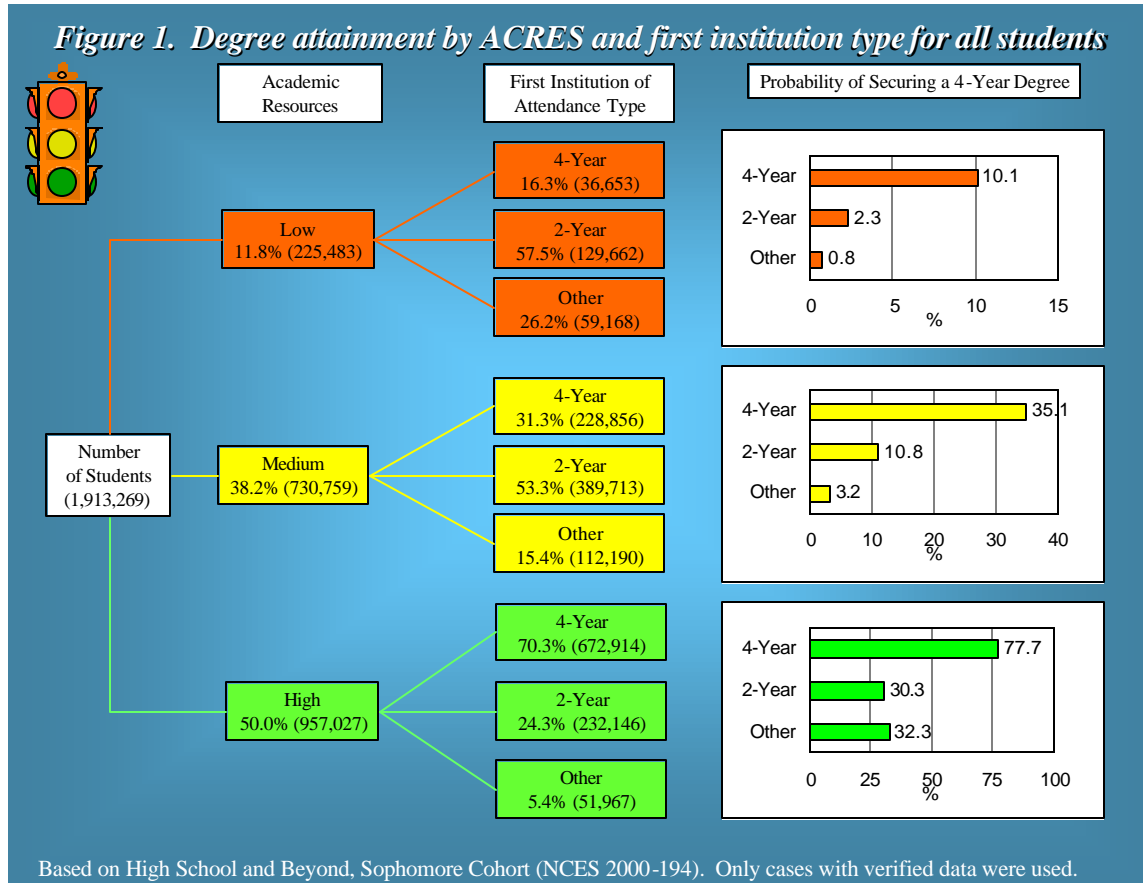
Figure 1. Degree attainment by ACRES and first institution type for all students

Academic Resources

First Institution of Attendance Type

Probability of Securing a 4-Year Degree

Number of Students (1,913,269)

Low
11.8% (225,483)

4-Year
16.3% (36,653)

2-Year
57.5% (129,662)

Other
26.2% (59,168)

4-Year 10.1
2-Year 2.3
Other 0.8
0 5 10 15
%

Medium
38.2% (730,759)

4-Year
31.3% (228,856)

2-Year
53.3% (389,713)

Other
15.4% (112,190)

4-Year 35.1
2-Year 10.8
Other 3.2
0 10 20 30 40
%

High
50.0% (957,027)

4-Year
70.3% (672,914)

2-Year
24.3% (232,146)

Other
5.4% (51,967)

4-Year 77.7
2-Year 30.3
Other 32.3
0 25 50 75 100
%

Based on High School and Beyond, Sophomore Cohort (NCES 2000-194). Only cases with verified data were used.